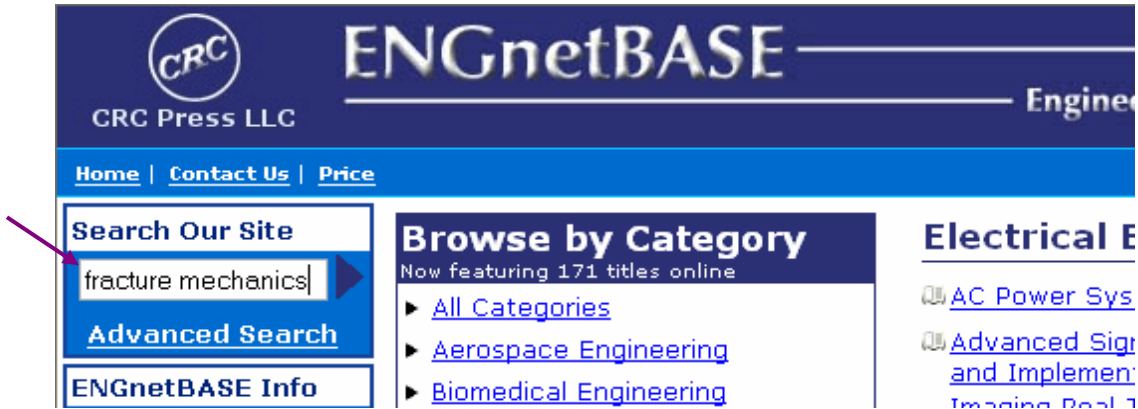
CRC
CRC Press LLC

ENGnetBASE

Engine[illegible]

Home | Contact Us | Price

Search Our Site

fracture mechanics

Advanced Search

ENGnetBASE Info

Browse by Category
Now featuring 171 titles online

All Categories

Aerospace Engineering

Biomedical Engineering

Electrical E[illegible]

AC Power Sys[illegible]

Advanced Sig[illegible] and Implement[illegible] Imaging Real T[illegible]